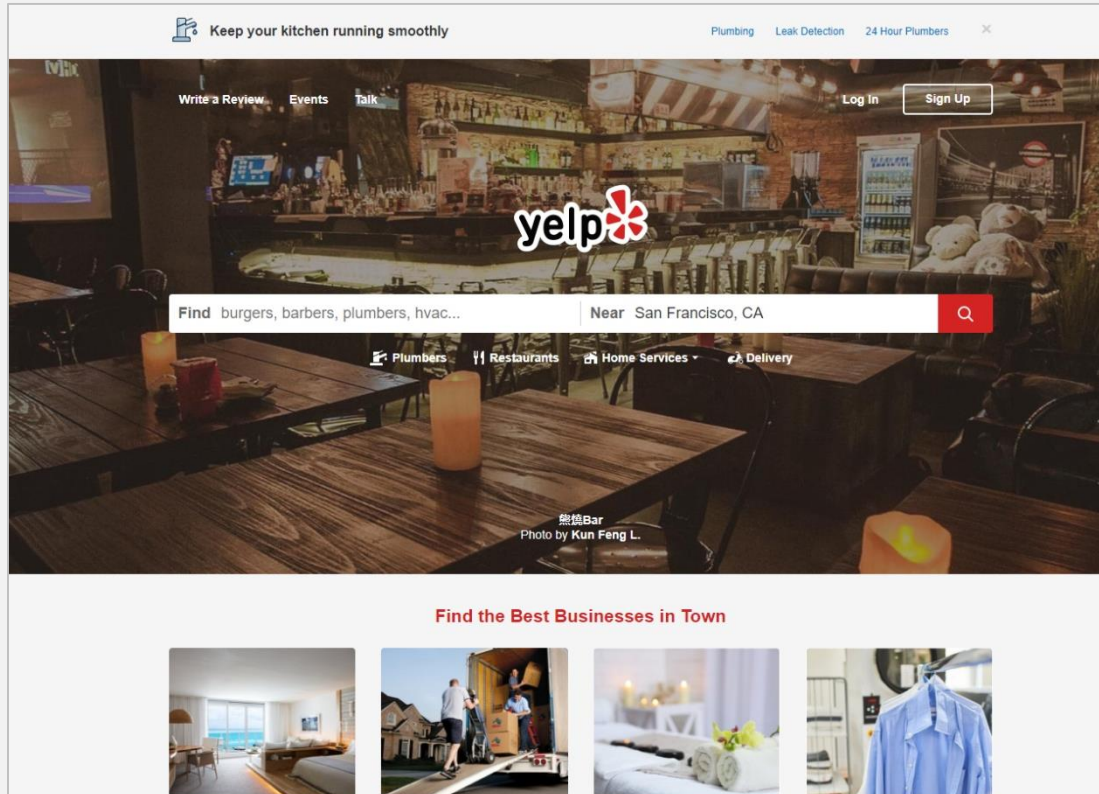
Keep your kitchen running smoothly

Plumbing Leak Detection 24 Hour Plumbers ×

Write a Review Events Talk

Log In Sign Up

yelp

Find burgers, barbers, plumbers, hvac...

Near San Francisco, CA

Plumbers Restaurants Home Services Delivery

熊燒Bar
Photo by Kun Feng L.

Find the Best Businesses in Town